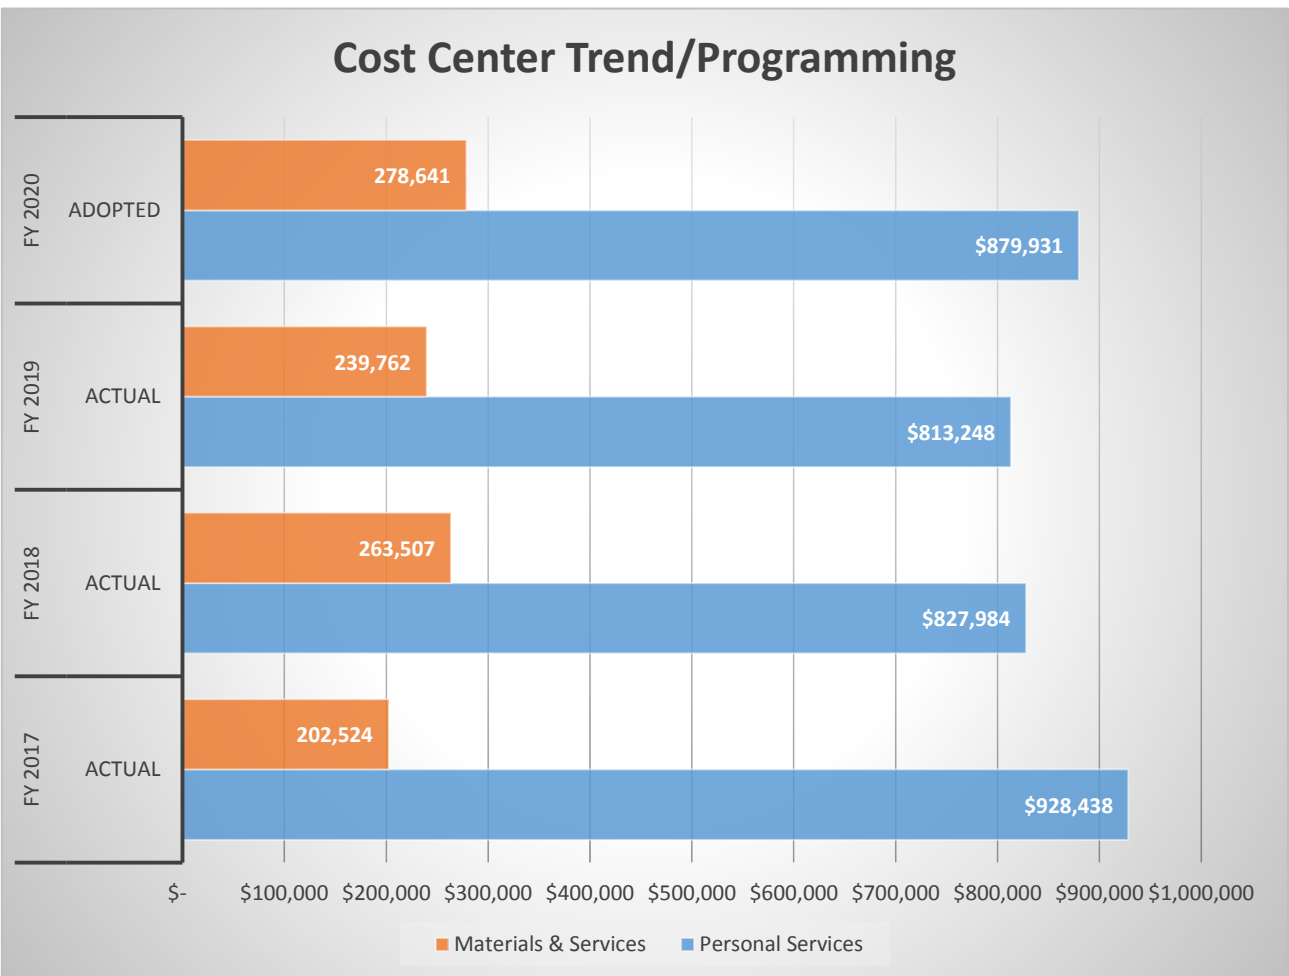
Cost Center Trend/Programming

FY 2020 ADOPTED
278,641
$879,931

FY 2019 ACTUAL
239,762
$813,248

FY 2018 ACTUAL
263,507
$827,984

FY 2017 ACTUAL
202,524
$928,438

$- $100,000 $200,000 $300,000 $400,000 $500,000 $600,000 $700,000 $800,000 $900,000 $1,000,000

Materials & Services Personal Services